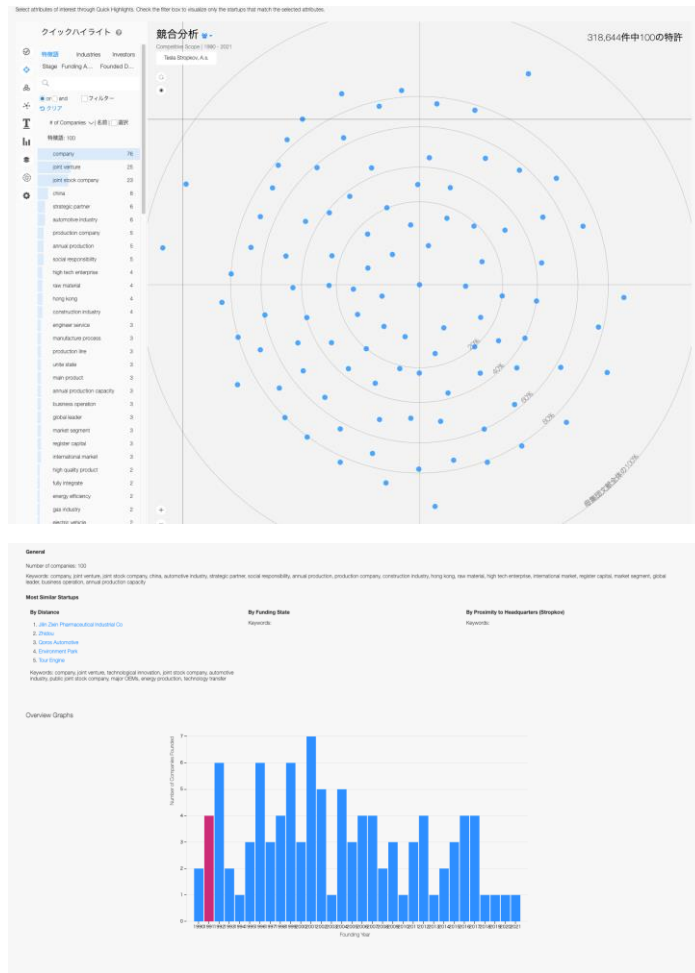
Select attributes of interest through Quick Highlights. Check the filter box to visualize only the startups that match the selected attributes.

クイックハイライト

特徴語 Industries Investors
Stage Funding A... Founded D...

or and フィルター
クリア

# of Companies 名前 選択

特徴語: 100

| | |
|---|---|
| company | 76 |
| joint venture | 25 |
| joint stock company | 23 |
| china | 8 |
| strategic partner | 6 |
| automotive industry | 6 |
| production company | 6 |
| annual production | 5 |
| social responsibility | 5 |
| high tech enterprise | 4 |
| raw material | 4 |
| hong kong | 4 |
| construction industry | 4 |
| engineer service | 3 |
| manufacture process | 3 |
| production line | 3 |
| unite state | 3 |
| main product | 3 |
| annual production capacity | 3 |
| business operation | 3 |
| global leader | 3 |
| market segment | 3 |
| register capital | 3 |
| international market | 3 |
| high quality product | 2 |
| fully integrate | 2 |
| energy efficiency | 2 |
| gas industry | 2 |
| electric vehicle | 2 |

競合分析

Competitive Scope | 1990 - 2021

Tesla Stropkov, A.s

318,644件中100の特許

20%
40%
60%
80%

自動選定範囲の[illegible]

General

Number of companies: 100

Keywords: company, joint venture, joint stock company, china, automotive industry, strategic partner, social responsibility, annual production, production company, construction industry, hong kong, raw material, high tech enterprise, international market, register capital, market segment, global leader, business operation, annual production capacity

Most Similar Startups

By Distance

1. Jilin Zixin Pharmaceutical Industrial Co
2. Zhizou
3. Gonow Automotive
4. Environment Park
5. Tour Engine

Keywords: company, joint venture, technological innovation, joint stock company, automotive industry, public joint stock company, major OEMs, energy production, technology transfer

By Funding State

Keywords:

By Proximity to Headquarters (Stropkov)

Keywords:

Overview Graphs

Number of Companies Founded

Founding Year